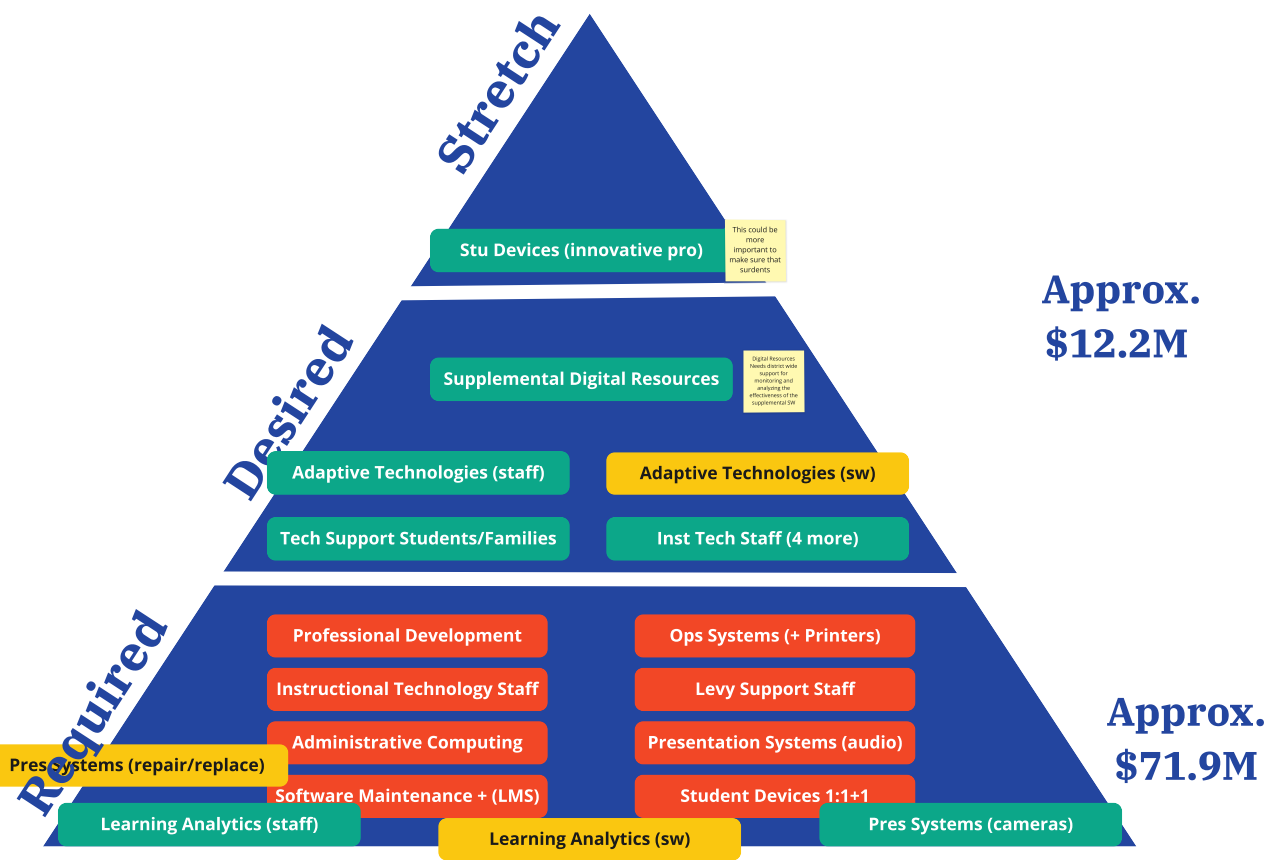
Stretch

Stu Devices (innovative pro)

This could be more important to make sure that surdents

Approx. $12.2M

Desired

Supplemental Digital Resources

Digital Resources Needs district wide support for monitoring and analyzing the effectiveness of the supplemental SW

Adaptive Technologies (staff)

Adaptive Technologies (sw)

Tech Support Students/Families

Inst Tech Staff (4 more)

Required

Professional Development

Ops Systems (+ Printers)

Instructional Technology Staff

Levy Support Staff

Approx. $71.9M

Administrative Computing

Presentation Systems (audio)

Pres Systems (repair/replace)

Software Maintenance + (LMS)

Student Devices 1:1+1

Learning Analytics (staff)

Learning Analytics (sw)

Pres Systems (cameras)